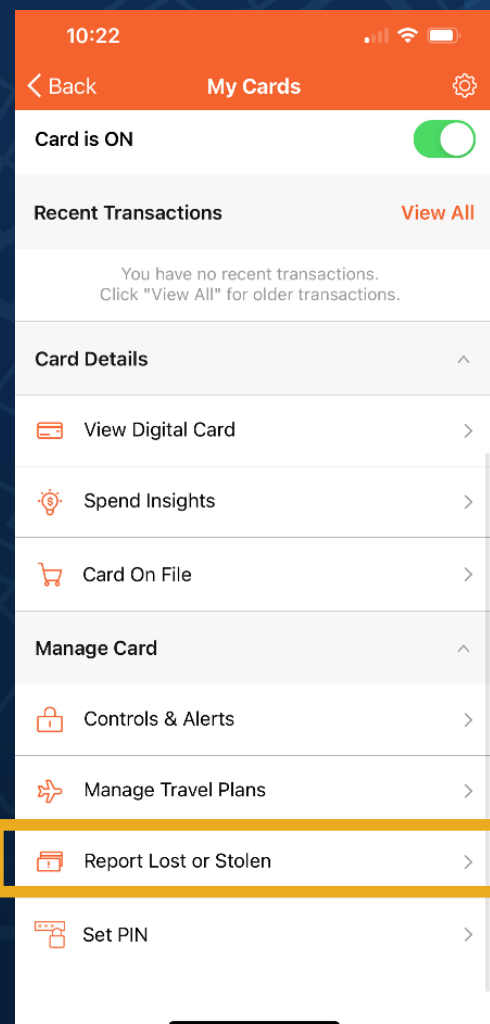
10:22

Back
My Cards

Card is ON

Recent Transactions
View All

You have no recent transactions.
Click "View All" for older transactions.

Card Details

View Digital Card

Spend Insights

Card On File

Manage Card

Controls & Alerts

Manage Travel Plans

Report Lost or Stolen

Set PIN